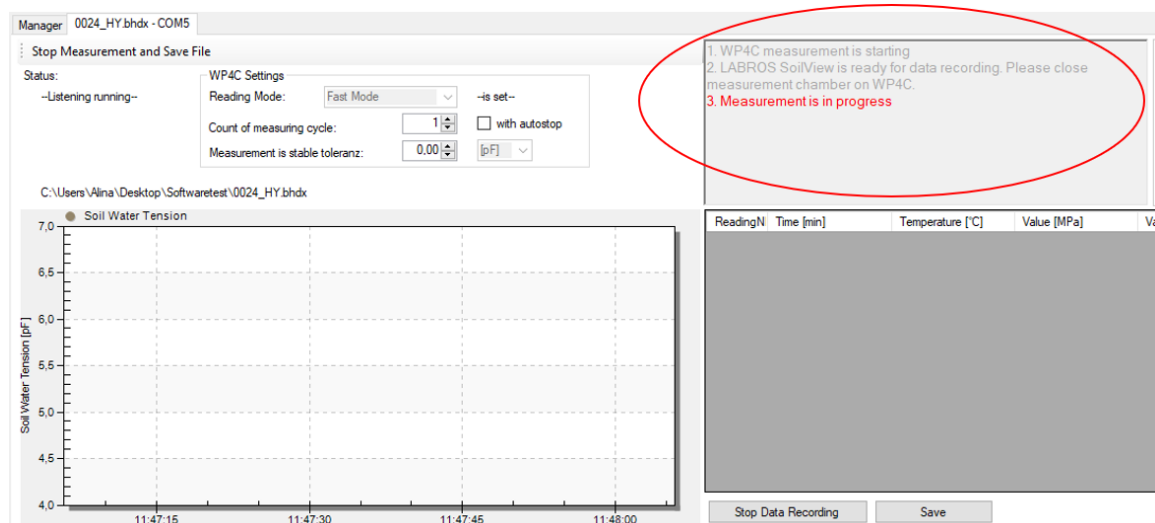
Manager | 0024_HY.bhdx - COM5

Stop Measurement and Save File

Status:
--Listening running--

WP4C Settings
Reading Mode: Fast Mode --is set--
Count of measuring cycle: 1 with autostop
Measurement is stable toleranz: 0,00 [pF]

C:\Users\Alina\Desktop\Softwaretest\0024_HY.bhdx

1. WP4C measurement is starting
2. LABROS SoilView is ready for data recording. Please close measurement chamber on WP4C.
3. Measurement is in progress

Soil Water Tension

Soil Water Tension [pF]

7,0
6,5
6,0
5,5
5,0
4,5
4,0

11:47:15 11:47:30 11:47:45 11:48:00

| ReadingN | Time [min] | Temperature [°C] | Value [MPa] | Va |
|---|---|---|---|---|

Stop Data Recording
Save